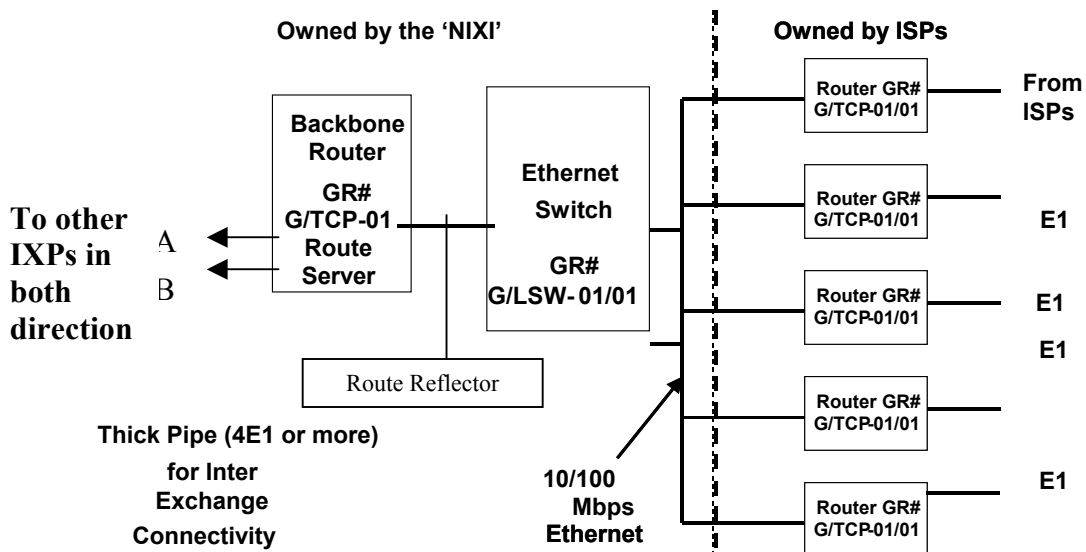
Owned by the 'NIXI'

Owned by ISPs

Backbone Router

GR# G/TCP-01 Route Server

To other IXPs in both direction

A

B

Ethernet Switch

GR# G/LSW- 01/01

Route Reflector

Thick Pipe (4E1 or more) for Inter Exchange Connectivity

10/100 Mbps Ethernet

Router GR# G/TCP-01/01

From ISPs

Router GR# G/TCP-01/01

E1

Router GR# G/TCP-01/01

E1

E1

Router GR# G/TCP-01/01

Router GR# G/TCP-01/01

E1